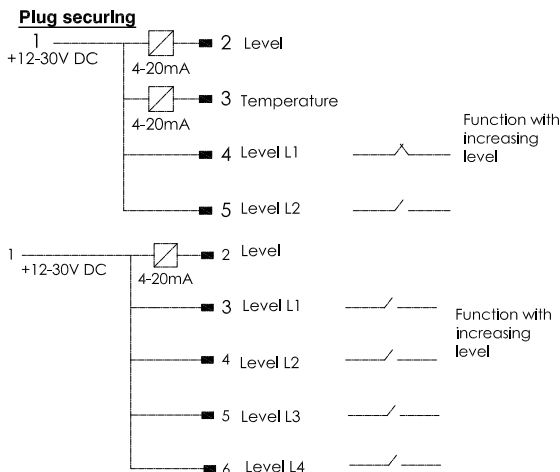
Plug securing

1
+12-30V DC

4-20mA
2 Level

4-20mA
3 Temperature

4 Level L1

5 Level L2

Function with increasing level

1
+12-30V DC

4-20mA
2 Level

3 Level L1

4 Level L2

5 Level L3

6 Level L4

Function with increasing level